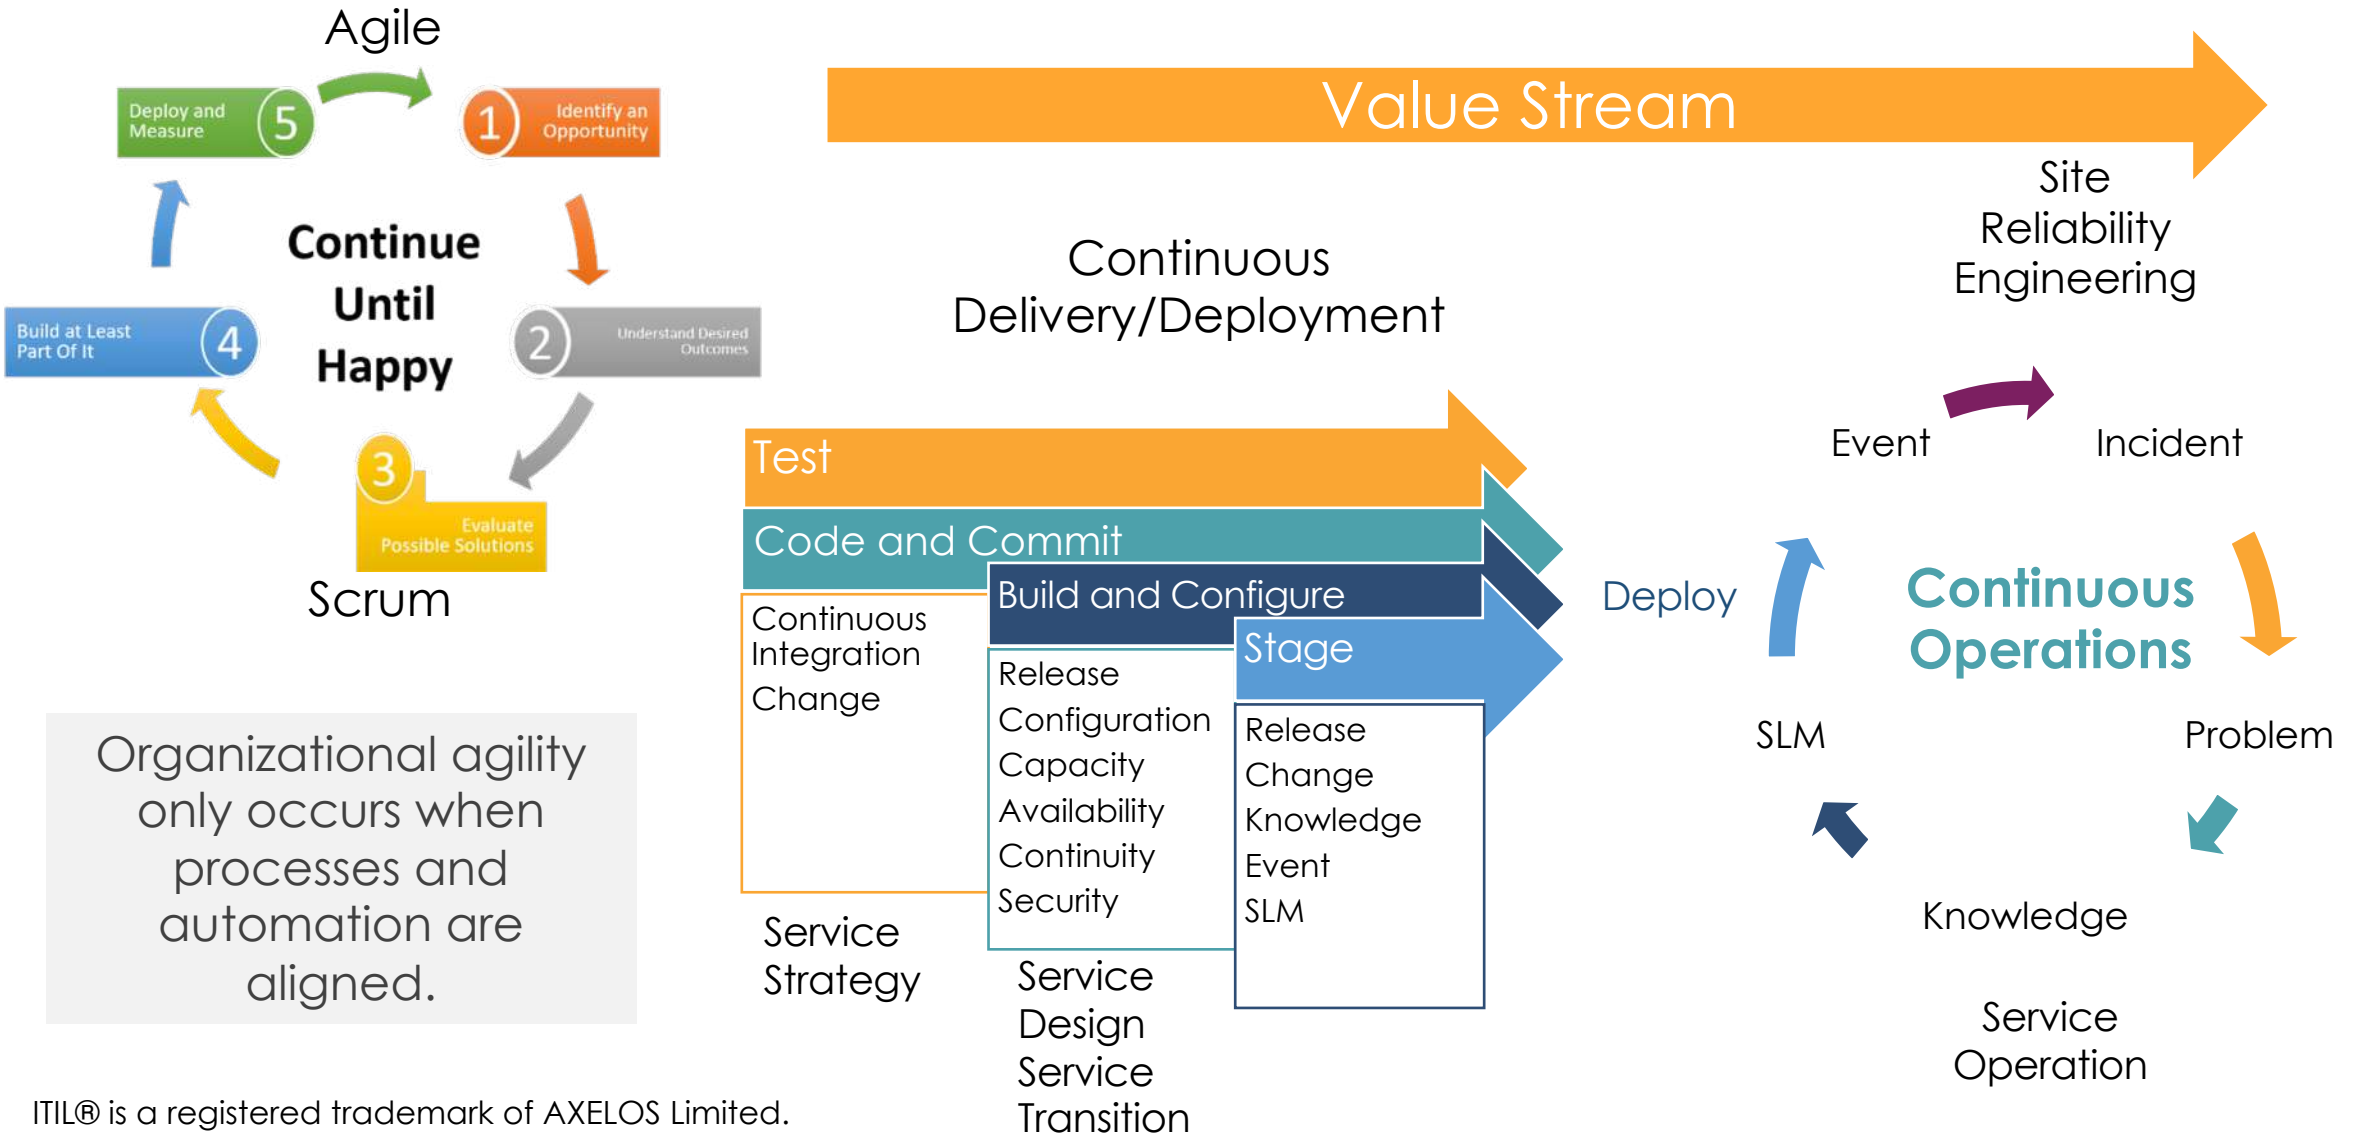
Agile

Deploy and Measure 5

1 Identify an Opportunity

Continue Until Happy

Build at Least Part Of It 4

2 Understand Desired Outcomes

3 Evaluate Possible Solutions

Scrum

Value Stream

Site Reliability Engineering

Continuous Delivery/Deployment

Test

Code and Commit

Build and Configure

Stage

Continuous Integration Change

Release Configuration Capacity Availability Continuity Security

Release Change Knowledge Event SLM

Service Strategy

Service Design Service Transition

Deploy

Event

Incident

Continuous Operations

SLM

Problem

Knowledge

Service Operation

Organizational agility only occurs when processes and automation are aligned.

ITIL® is a registered trademark of AXELOS Limited.